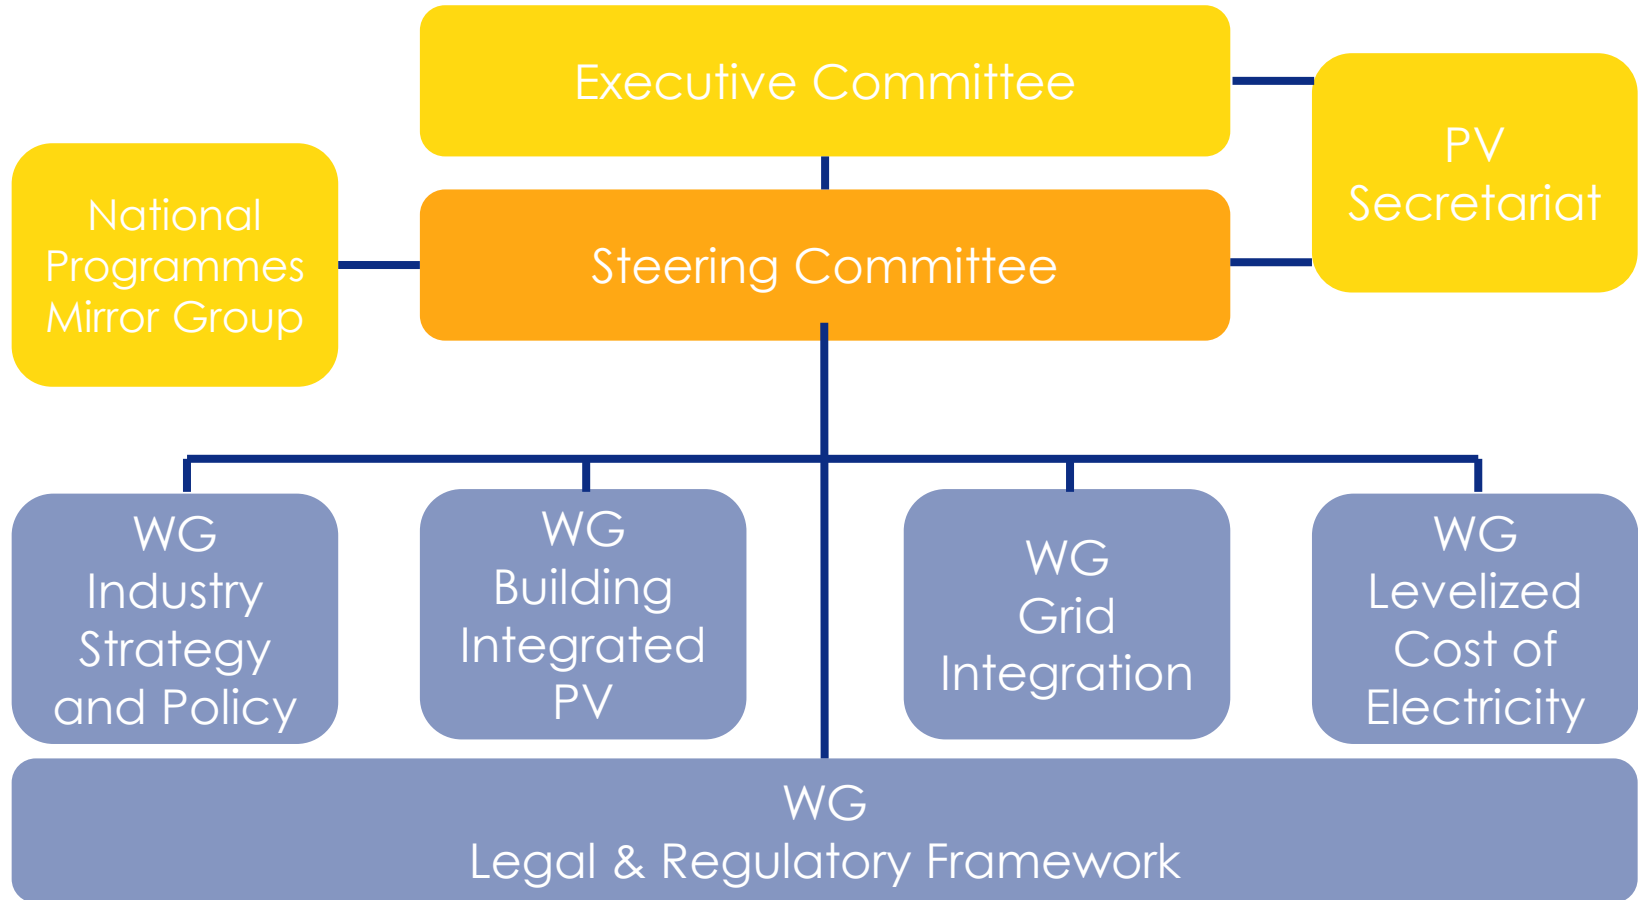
Executive Committee

PV Secretariat

National Programmes Mirror Group

Steering Committee

WG Industry Strategy and Policy

WG Building Integrated PV

WG Grid Integration

WG Levelized Cost of Electricity

WG Legal & Regulatory Framework